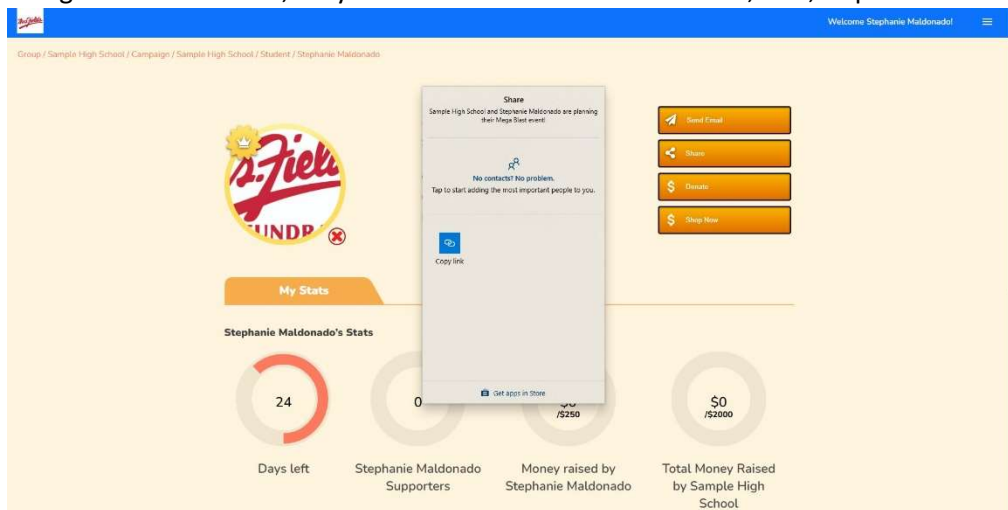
Welcome Stephanie Maldonado!

Group / Sample High School / Campaign / Sample High School / Student / Stephanie Maldonado

Share
Sample High School and Stephanie Maldonado are planning their Mega Blast event!

No contacts? No problem.
Tap to start adding the most important people to you.

Copy link

Get apps in Store

Send Email
Share
Donate
Shop Now

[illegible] Fields
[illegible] UNDR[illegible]

My Stats

Stephanie Maldonado's Stats

24
Days left

0
Stephanie Maldonado Supporters

$0
/$250
Money raised by Stephanie Maldonado

$0
/$2000
Total Money Raised by Sample High School